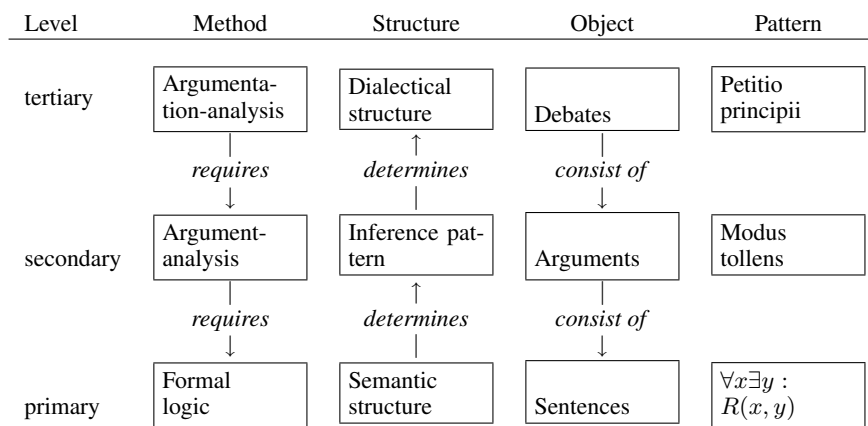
| Level | Method | Structure | Object | Pattern |
|---|---|---|---|---|
| tertiary | Argumentation-analysis | Dialectical structure | Debates | Petitio principii |
| | *requires* ↓ | ↑ *determines* | *consist of* ↓ | |
| secondary | Argument-analysis | Inference pattern | Arguments | Modus tollens |
| | *requires* ↓ | ↑ *determines* | *consist of* ↓ | |
| primary | Formal logic | Semantic structure | Sentences | $\forall x \exists y : R(x, y)$ |